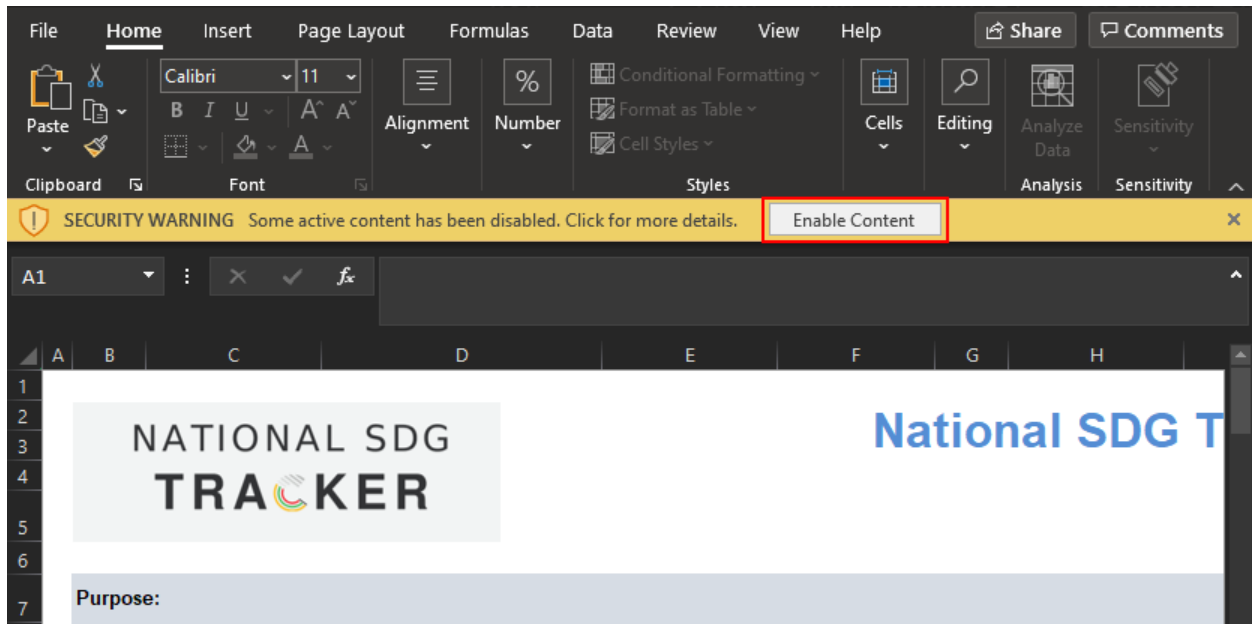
File Home Insert Page Layout Formulas Data Review View Help Share Comments

Paste
Clipboard
Calibri 11
B I U A A
Font
Alignment
Number
Conditional Formatting
Format as Table
Cell Styles
Styles
Cells
Editing
Analyze Data
Analysis
Sensitivity
Sensitivity

SECURITY WARNING Some active content has been disabled. Click for more details. Enable Content

A1 $f_x$

A B C D E F G H
1
2
3
4
5
6
7

NATIONAL SDG TRACKER

National SDG T

Purpose: